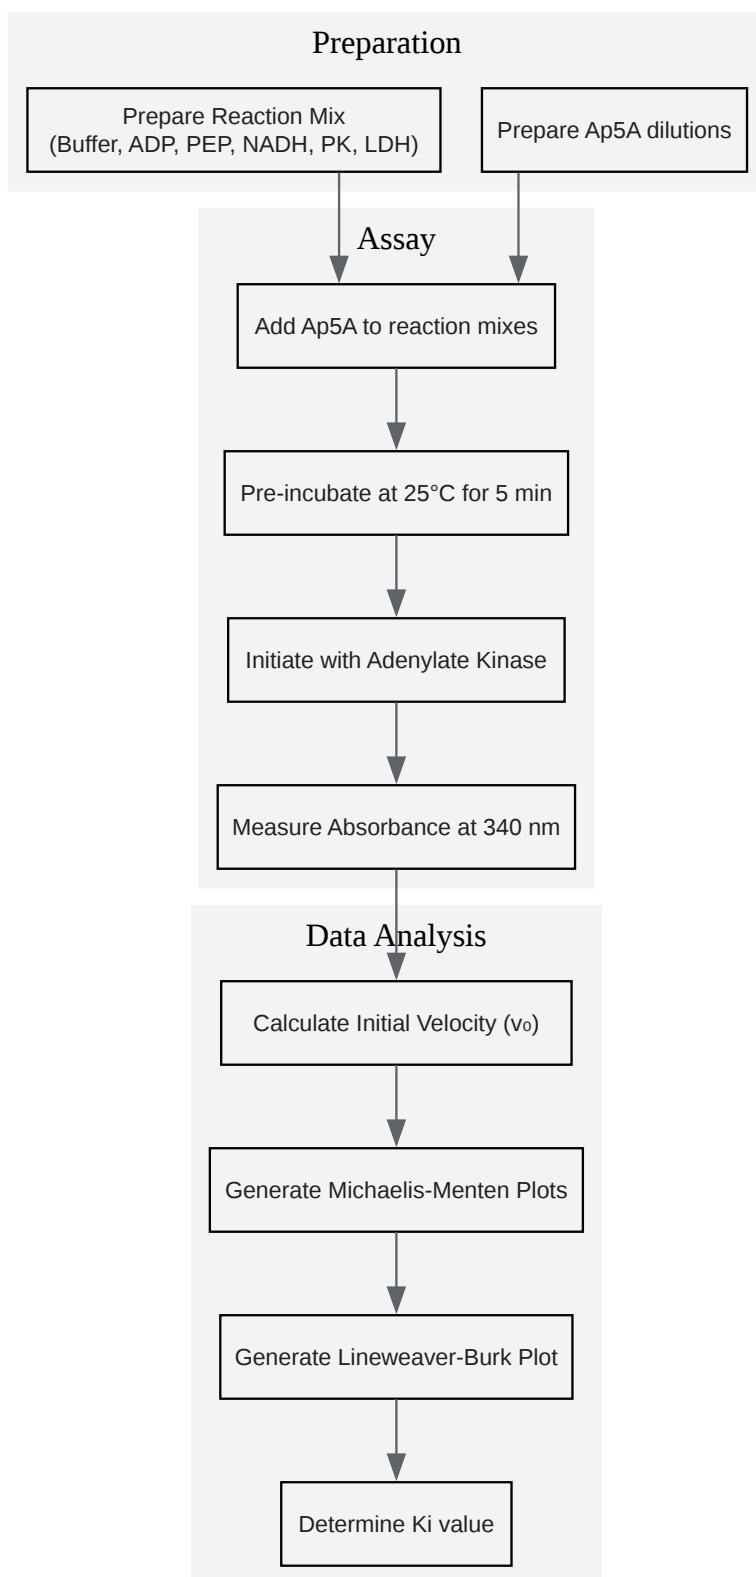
Preparation

Prepare Reaction Mix (Buffer, ADP, PEP, NADH, PK, LDH)

Prepare Ap5A dilutions

Assay

Add Ap5A to reaction mixes

Pre-incubate at 25°C for 5 min

Initiate with Adenylate Kinase

Measure Absorbance at 340 nm

Data Analysis

Calculate Initial Velocity ($v_0$)

Generate Michaelis-Menten Plots

Generate Lineweaver-Burk Plot

Determine Ki value